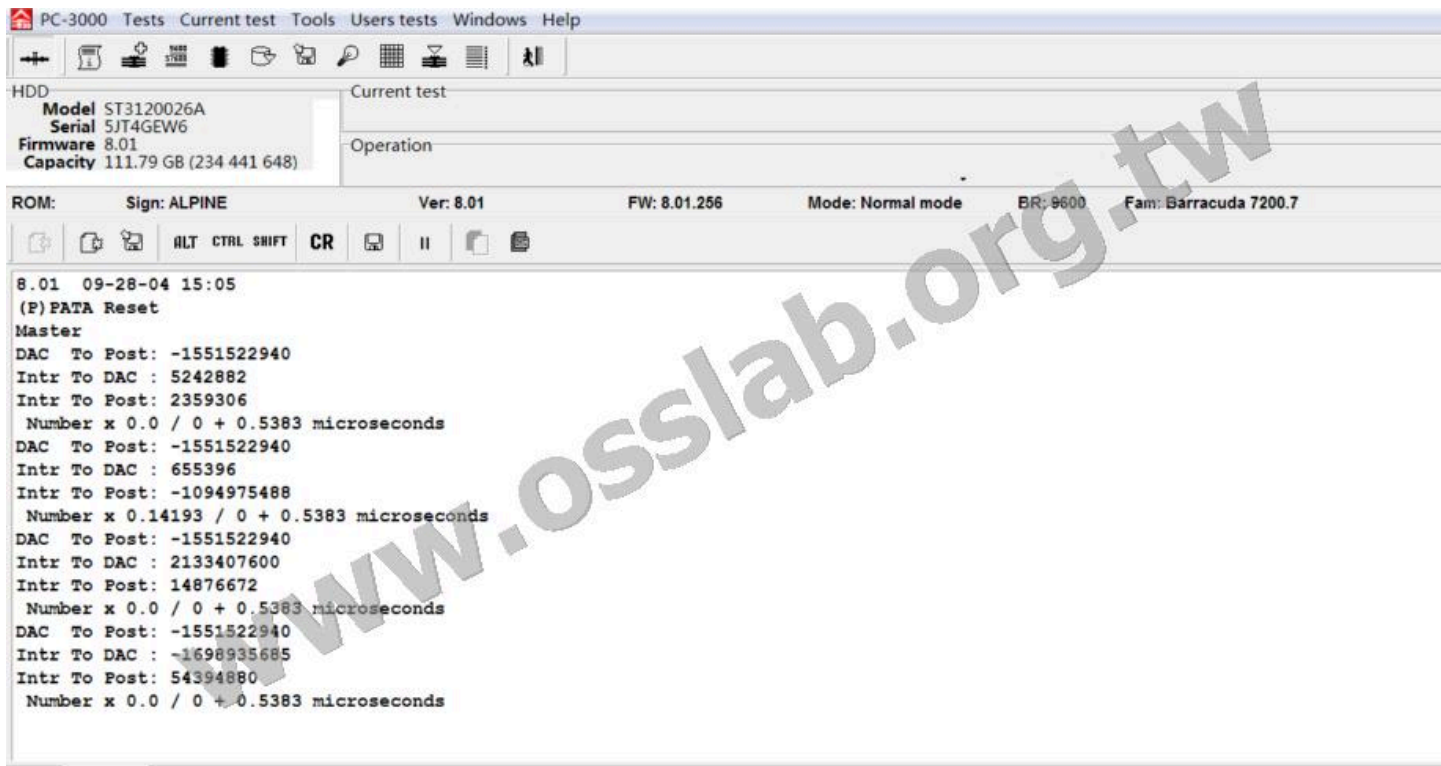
PC-3000 Tests Current test Tools Users tests Windows Help

HDD
Model ST3120026A
Serial 5JT4GEW6
Firmware 8.01
Capacity 111.79 GB (234 441 648)

Current test

Operation

ROM: Sign: ALPINE Ver: 8.01 FW: 8.01.256 Mode: Normal mode BR: 9600 Fam: Barracuda 7200.7

ALT CTRL SHIFT CR

8.01 09-28-04 15:05
(P)PATA Reset
Master
DAC To Post: -1551522940
Intr To DAC : 5242882
Intr To Post: 2359306
Number x 0.0 / 0 + 0.5383 microseconds
DAC To Post: -1551522940
Intr To DAC : 655396
Intr To Post: -1094975488
Number x 0.14193 / 0 + 0.5383 microseconds
DAC To Post: -1551522940
Intr To DAC : 2133407600
Intr To Post: 14876672
Number x 0.0 / 0 + 0.5383 microseconds
DAC To Post: -1551522940
Intr To DAC : -1698935685
Intr To Post: 54394880
Number x 0.0 / 0 + 0.5383 microseconds

www.osslab.org.tw